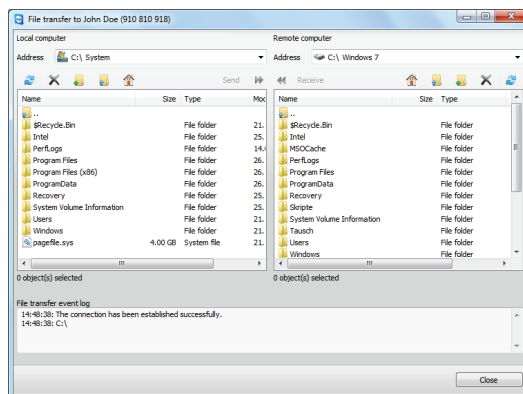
File transfer to John Doe (910 810 918)

Local computer

Address C:\ System

Send

| Name | Size | Type | Moc |
|---|---|---|---|
| .. | | | |
| $Recycle.Bin | | File folder | 21. |
| Intel | | File folder | 25. |
| PerfLogs | | File folder | 14. |
| Program Files | | File folder | 26. |
| Program Files (x86) | | File folder | 26. |
| ProgramData | | File folder | 26. |
| Recovery | | File folder | 25. |
| System Volume Information | | File folder | 26. |
| Users | | File folder | 21. |
| Windows | | File folder | 21. |
| pagefile.sys | 4.00 GB | System file | 21. |

0 object(s) selected

Remote computer

Address C:\ Windows 7

Receive

| Name | Size | Type |
|---|---|---|
| .. | | |
| $Recycle.Bin | | File folder |
| Intel | | File folder |
| MSOCache | | File folder |
| PerfLogs | | File folder |
| Program Files | | File folder |
| ProgramData | | File folder |
| Recovery | | File folder |
| Skripte | | File folder |
| System Volume Information | | File folder |
| Tausch | | File folder |
| Users | | File folder |
| Windows | | File folder |

0 object(s) selected

File transfer event log

14:48:38: The connection has been established successfully.
14:48:38: C:\

Close